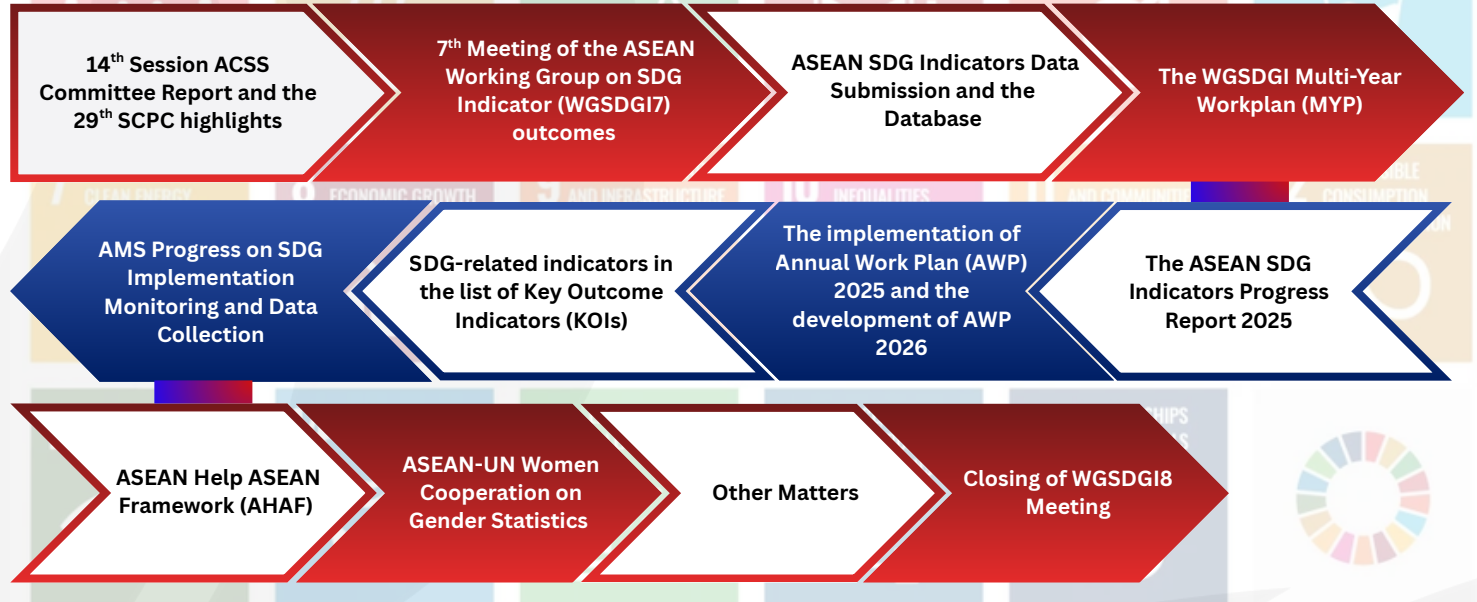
14$^{th}$ Session ACSS Committee Report and the 29$^{th}$ SCPC highlights

7$^{th}$ Meeting of the ASEAN Working Group on SDG Indicator (WGSDGI7) outcomes

ASEAN SDG Indicators Data Submission and the Database

The WGSDGI Multi-Year Workplan (MYP)

The ASEAN SDG Indicators Progress Report 2025

The implementation of Annual Work Plan (AWP) 2025 and the development of AWP 2026

SDG-related indicators in the list of Key Outcome Indicators (KOIs)

AMS Progress on SDG Implementation Monitoring and Data Collection

ASEAN Help ASEAN Framework (AHAF)

ASEAN-UN Women Cooperation on Gender Statistics

Other Matters

Closing of WGSDGI8 Meeting